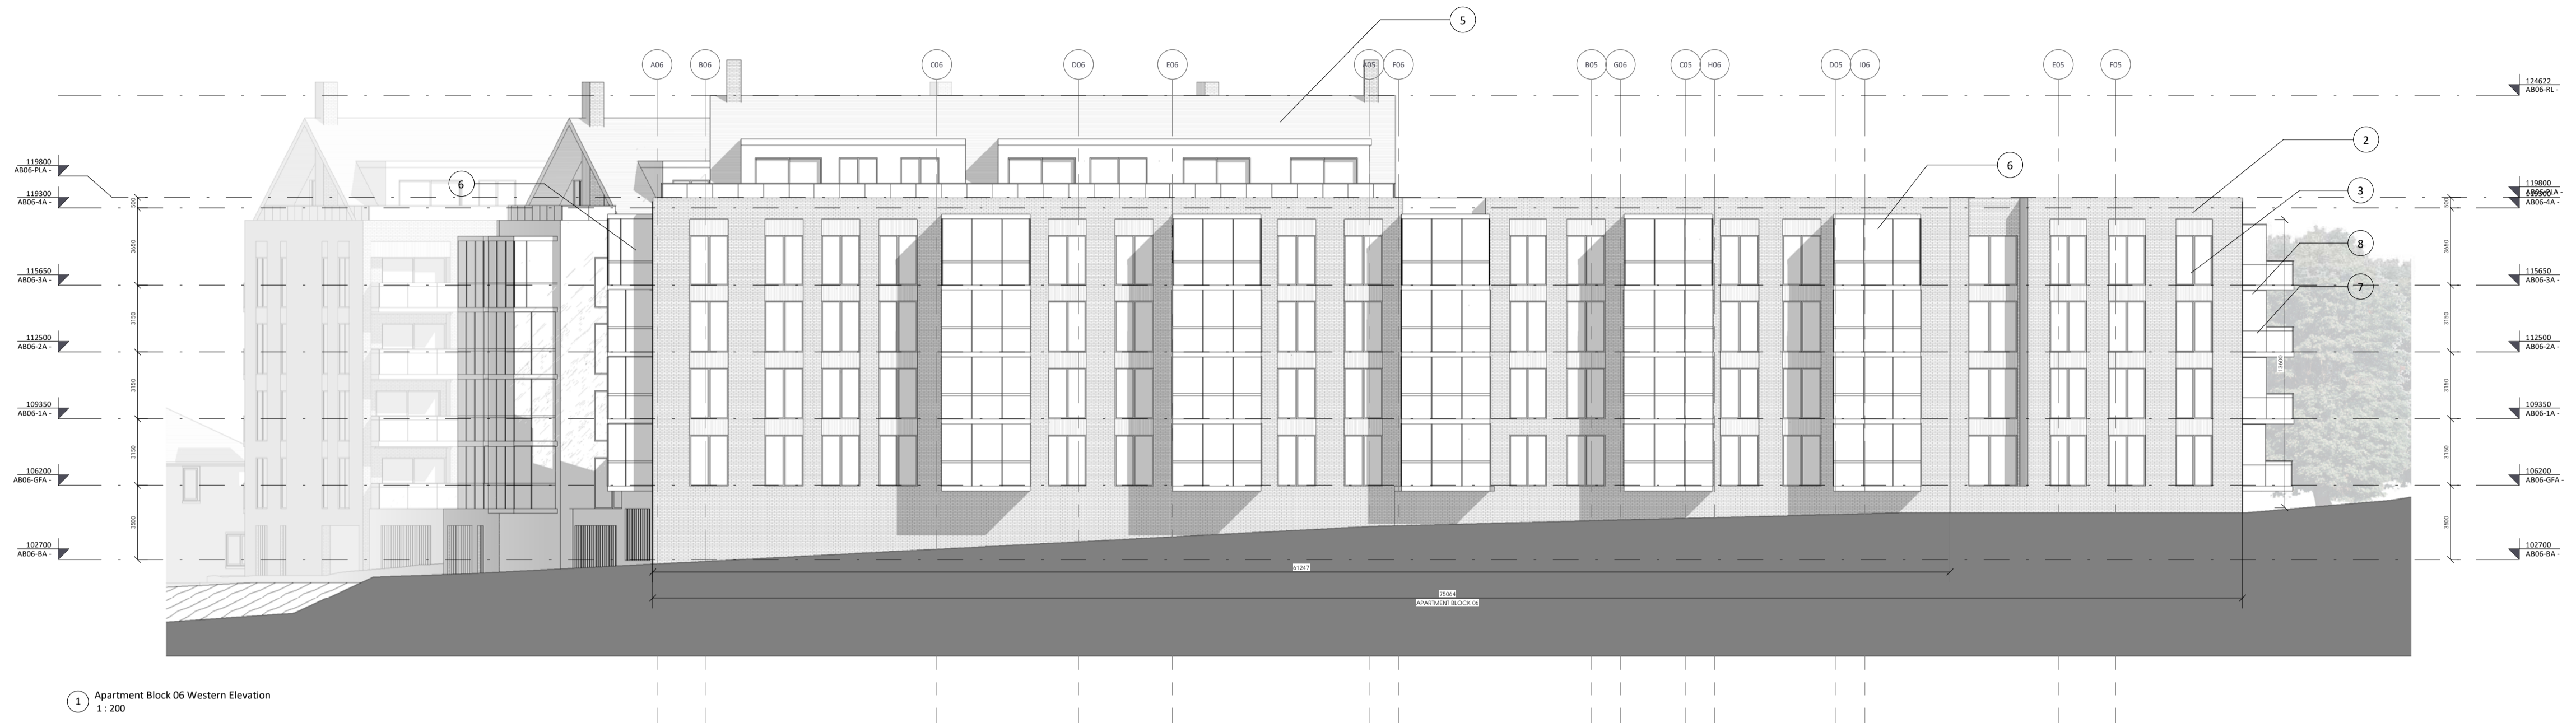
5

A06 B06 C06 D06 E06 A05 F06 B05 G06 C05 H06 D05 I06 E05 F05

124622
AB06-RL

119800
AB06-PLA

119300
AB06-4A

2

6

6

3

8

7

115650
AB06-3A

112500
AB06-2A

109350
AB06-1A

106200
AB06-GFA

102700
AB06-BA

119800
AB06-PLA
119300
AB06-4A

115650
AB06-3A

112500
AB06-2A

109350
AB06-1A

106200
AB06-GFA

102700
AB06-BA

500
3650
3150
3150
3150
3500

500
3650
3150
3150
3150
3500

13600

61247

75064
APARTMENT BLOCK 06

1 Apartment Block 06 Western Elevation
1 : 200